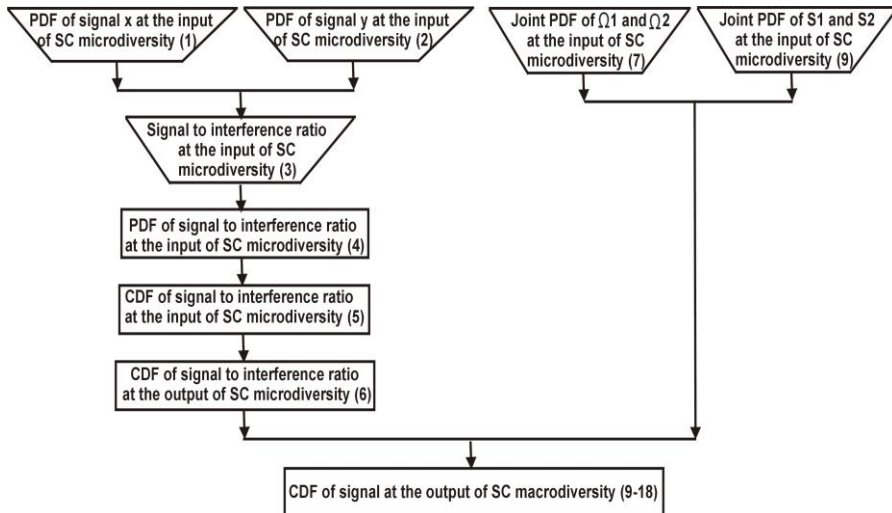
PDF of signal x at the input of SC microdiversity (1)

PDF of signal y at the input of SC microdiversity (2)

Joint PDF of $\Omega$1 and $\Omega$2 at the input of SC microdiversity (7)

Joint PDF of S1 and S2 at the input of SC microdiversity (9)

Signal to interference ratio at the input of SC microdiversity (3)

PDF of signal to interference ratio at the input of SC microdiversity (4)

CDF of signal to interference ratio at the input of SC microdiversity (5)

CDF of signal to interference ratio at the output of SC microdiversity (6)

CDF of signal at the output of SC macrodiversity (9-18)